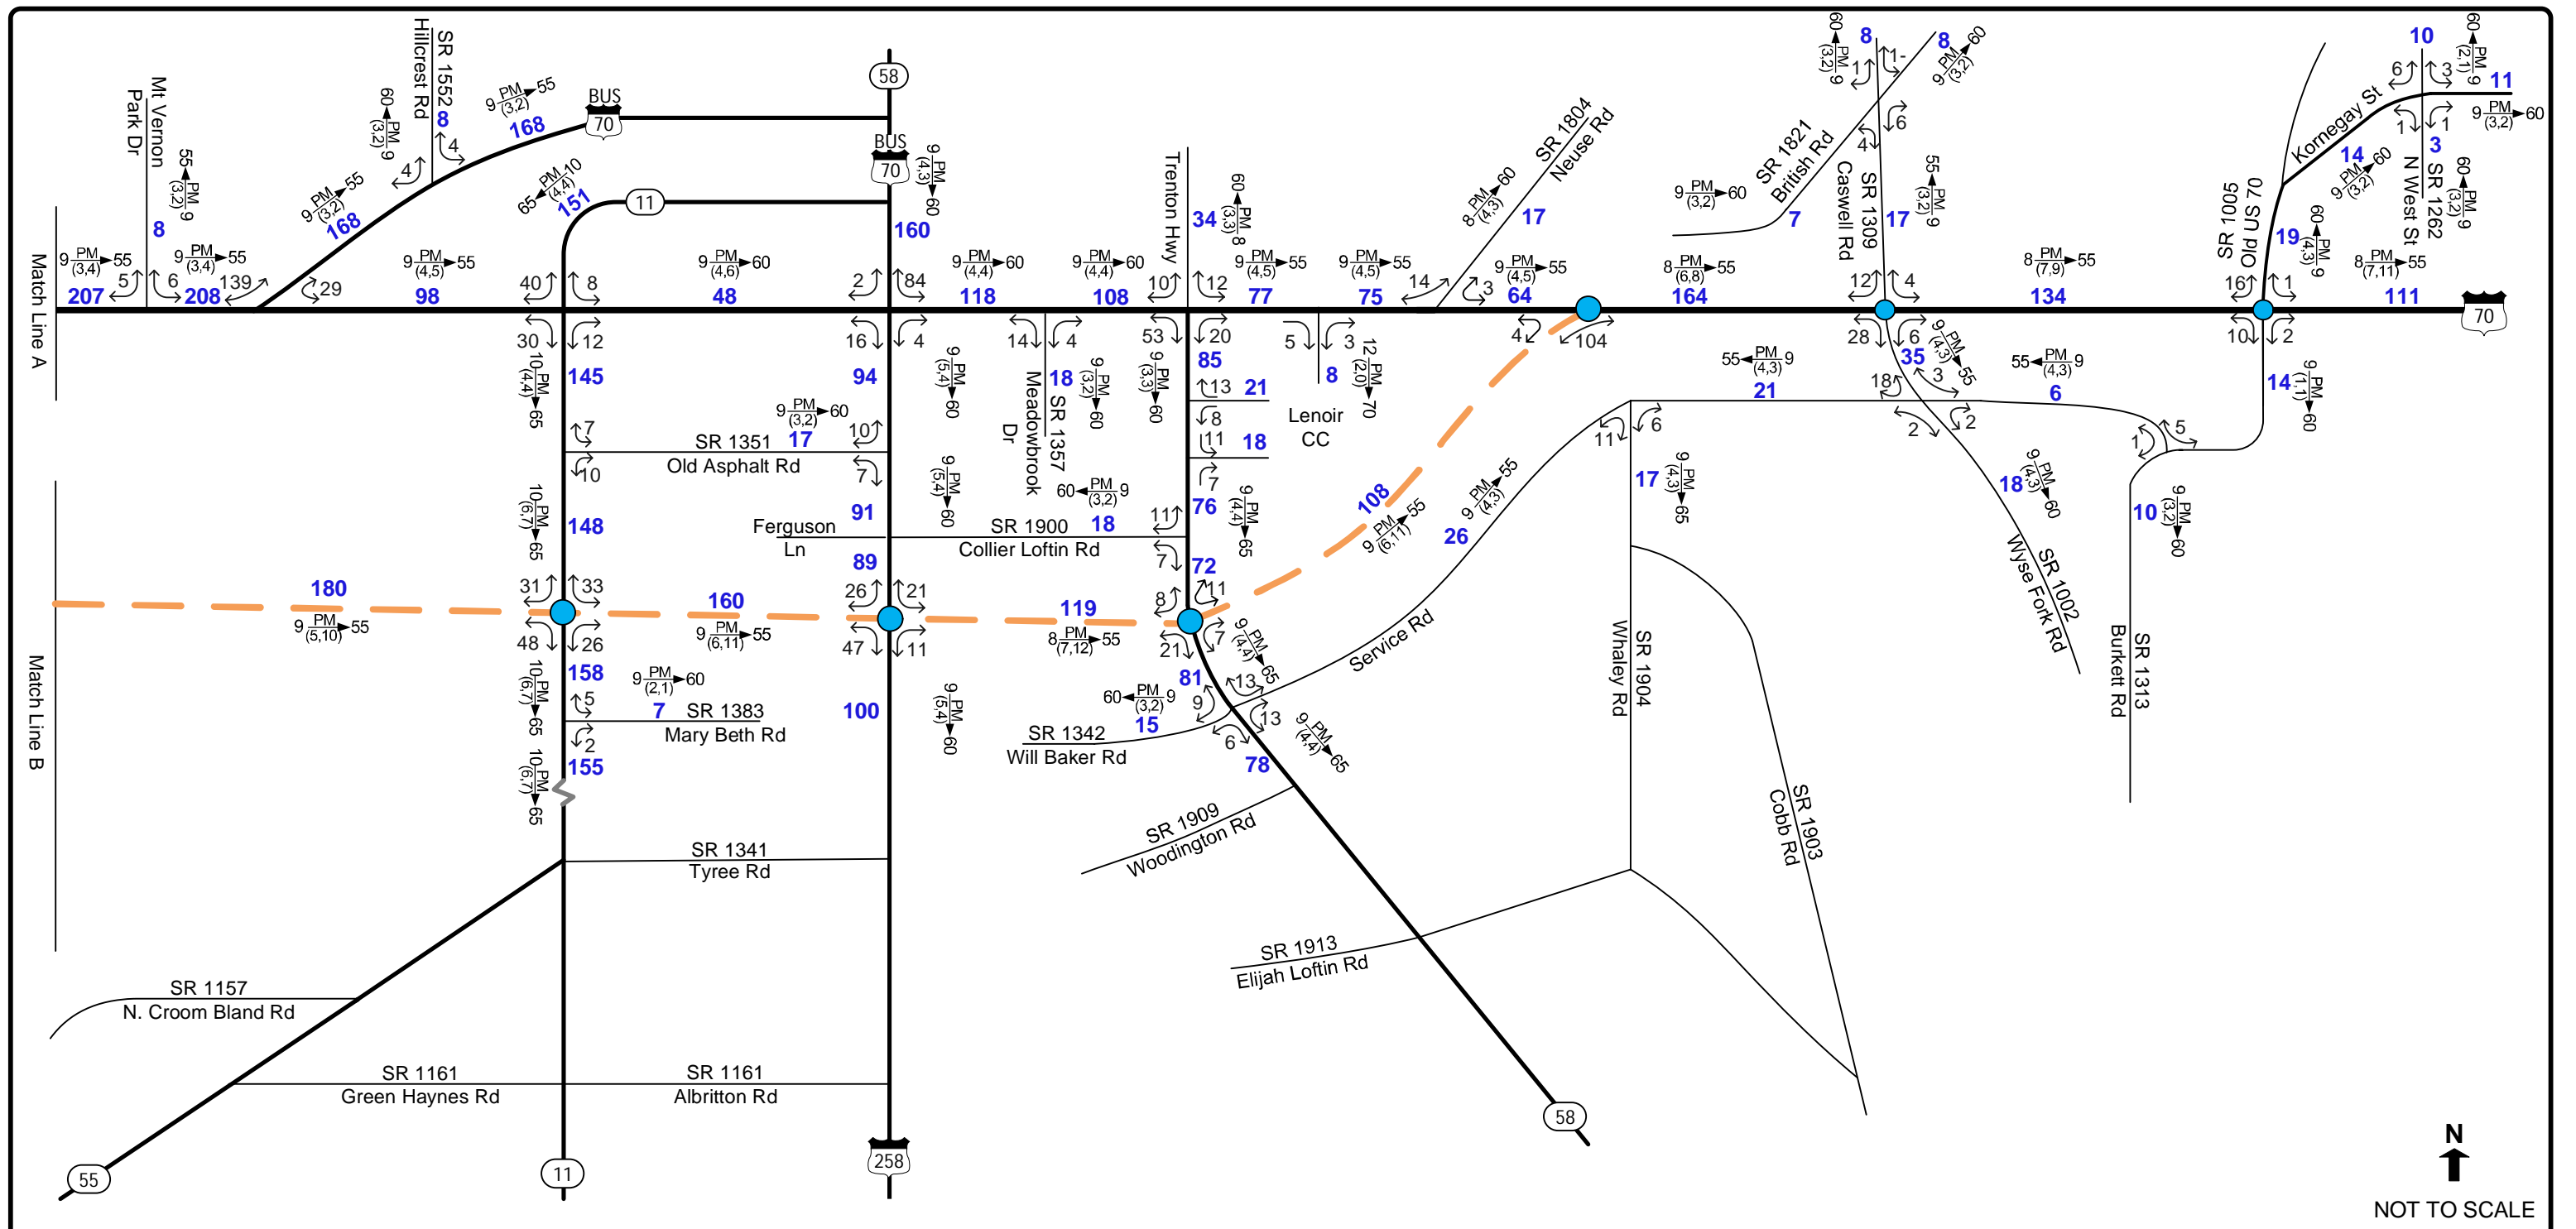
58
BUS 70
BUS 70
11
Mt Vernon Park Dr
SR 1552 Hillcrest Rd
8
168
168
151
160
Match Line A
207
208
139
29
98
40
8
48
2
84
118
108
10
12
77
75
14
3
64
164
12
4
134
16
1
111
70
Trenton Hwy
34
SR 1804 Neuse Rd
17
SR 1821 British Rd
7
Caswell Rd SR 1309
17
8
8
1
1
4
6
10
11
3
Kornegay St
14
SR 1005 Old US 70
19
N West St SR 1262
6
3
1
1
30
12
145
16
94
4
14
4
18
SR 1357 Meadowbrook Dr
53
20
85
13
21
8
11
18
5
3
8
Lenoir CC
4
104
28
6
35
3
18
21
6
10
2
14
SR 1351
17
Old Asphalt Rd
7
10
10
7
148
Ferguson Ln
91
89
SR 1900
18
Collier Loftin Rd
11
7
76
7
72
108
26
11
6
17
2
2
18
1
5
10
180
160
119
31
33
26
21
8
11
9 PM (5,10) 55
9 PM (6,11) 55
8 PM (7,12) 55
48
26
158
47
11
21
7
81
13
13
9
6
78
5
7
SR 1383
Mary Beth Rd
2
155
100
SR 1342
15
Will Baker Rd
Service Rd
SR 1904 Whaley Rd
SR 1903 Cobb Rd
SR 1002 Wyse Fork Rd
SR 1313 Burkett Rd
Match Line B
SR 1909 Woodington Rd
SR 1341
Tyree Rd
SR 1913 Elijah Loftin Rd
SR 1157
N. Croom Bland Rd
SR 1161
Green Haynes Rd
SR 1161
Albritton Rd
55
11
258
58
N
NOT TO SCALE